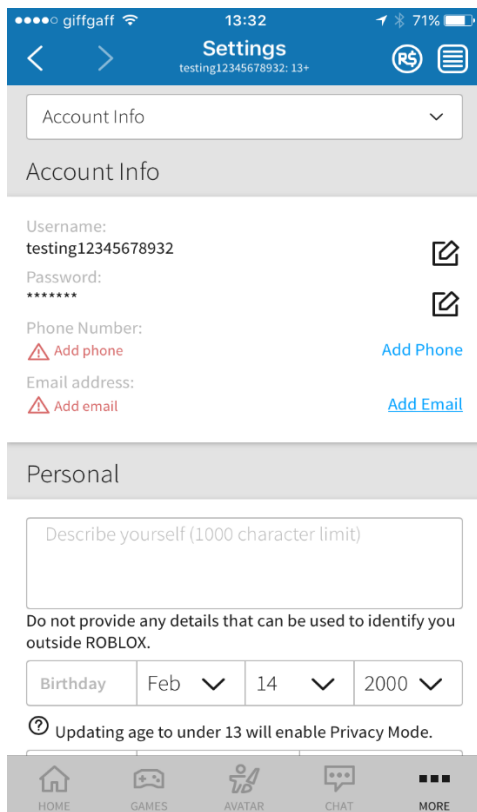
●●●●○ giffgaff 13:32 71%

Settings
testing12345678932: 13+

Account Info

Account Info

Username:
testing12345678932

Password:
*******

Phone Number:
Add phone
Add Phone

Email address:
Add email
Add Email

Personal

Describe yourself (1000 character limit)

Do not provide any details that can be used to identify you outside ROBLOX.

| Birthday | Feb | 14 | 2000 |
|---|---|---|---|

Updating age to under 13 will enable Privacy Mode.

HOME GAMES AVATAR CHAT MORE